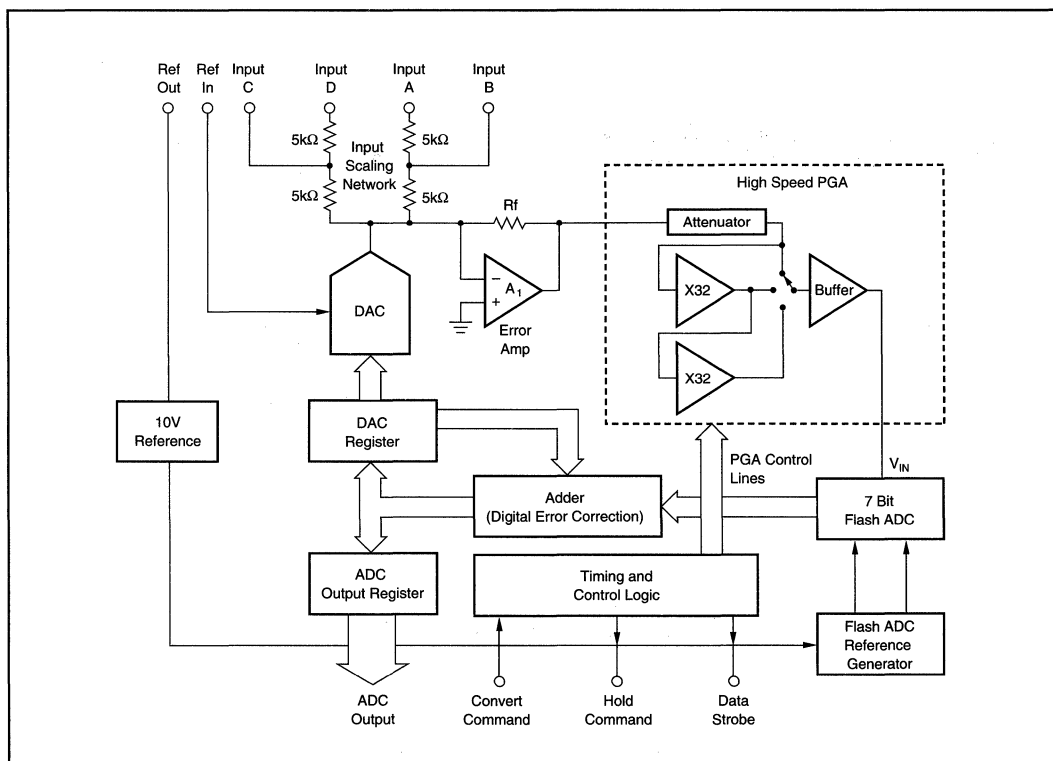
Ref Out

Ref In

Input C

Input D

Input A

Input B

5kΩ

5kΩ

Input Scaling Network

5kΩ

5kΩ

Rf

High Speed PGA

Attenuator

−

+

$A_1$

Error Amp

X32

Buffer

X32

DAC

10V Reference

DAC Register

PGA Control Lines

$V_{IN}$

Adder (Digital Error Correction)

7 Bit Flash ADC

ADC Output Register

Timing and Control Logic

Flash ADC Reference Generator

ADC Output

Convert Command

Hold Command

Data Strobe